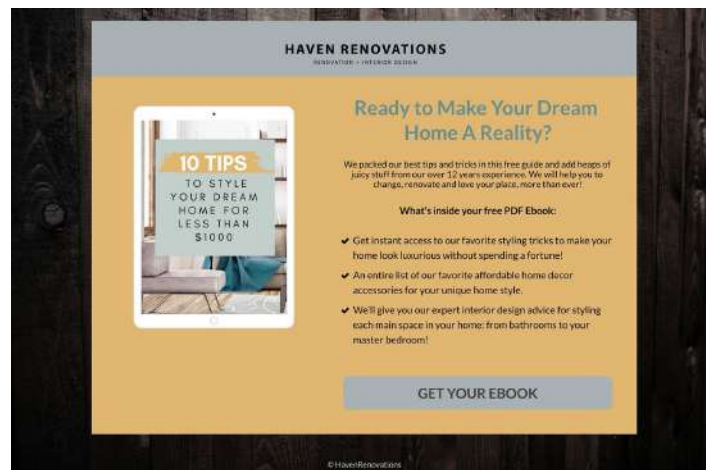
HAVEN RENOVATIONS
RENOVATION + INTERIOR DESIGN

10 TIPS
TO STYLE YOUR DREAM HOME FOR LESS THAN $1000

Ready to Make Your Dream Home A Reality?

We packed our best tips and tricks in this free guide and add heaps of juicy stuff from our over 12 years experience. We will help you to change, renovate and love your place, more than ever!

What's inside your free PDF Ebook:

✔ Get instant access to our favorite styling tricks to make your home look luxurious without spending a fortune!

✔ An entire list of our favorite affordable home decor accessories for your unique home style.

✔ We'll give you our expert interior design advice for styling each main space in your home: from bathrooms to your master bedroom!

GET YOUR EBOOK

©HavenRenovations